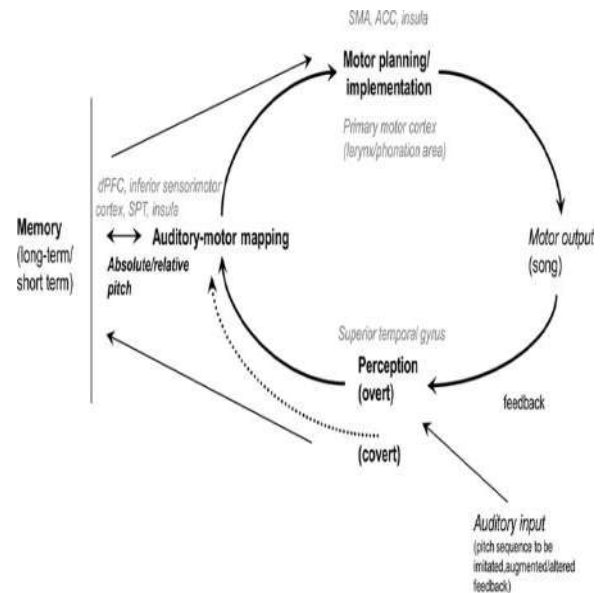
SMA, ACC, insula

Motor planning/ implementation

Primary motor cortex (larynx/phonation area)

dPFC, inferior sensorimotor cortex, SPT, insula

Memory (long-term/ short term)

$\longleftrightarrow$ Auditory-motor mapping

Absolute/relative pitch

Motor output (song)

Superior temporal gyrus

Perception (overt)

feedback

(covert)

Auditory input (pitch sequence to be imitated,augmented/altered feedback)